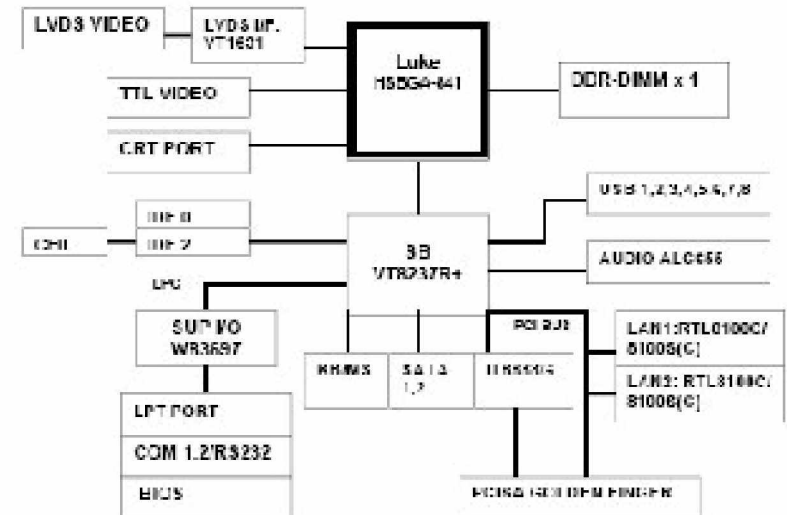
LVDS VIDEO

LVDS IF. VT1631

Luke H55GA-841

DDR-DIMM x 1

TTL VIDEO

CRT PORT

USB 1,2,3,4,5,6,7,8

IDE 0

CF II

IDE 2

SB VT8237R+

AUDIO ALC655

LPC

SUP I/O W83697

PCI BUS

LAN1:RTL8100C/ 8100S(C)

HWMS

SATA 1,2

USB2.0

LAN2: RTL8100C/ 8100S(C)

LPT PORT

COM 1,2/RS232

BIOS

PCI/ISA GOLDEN FINGER